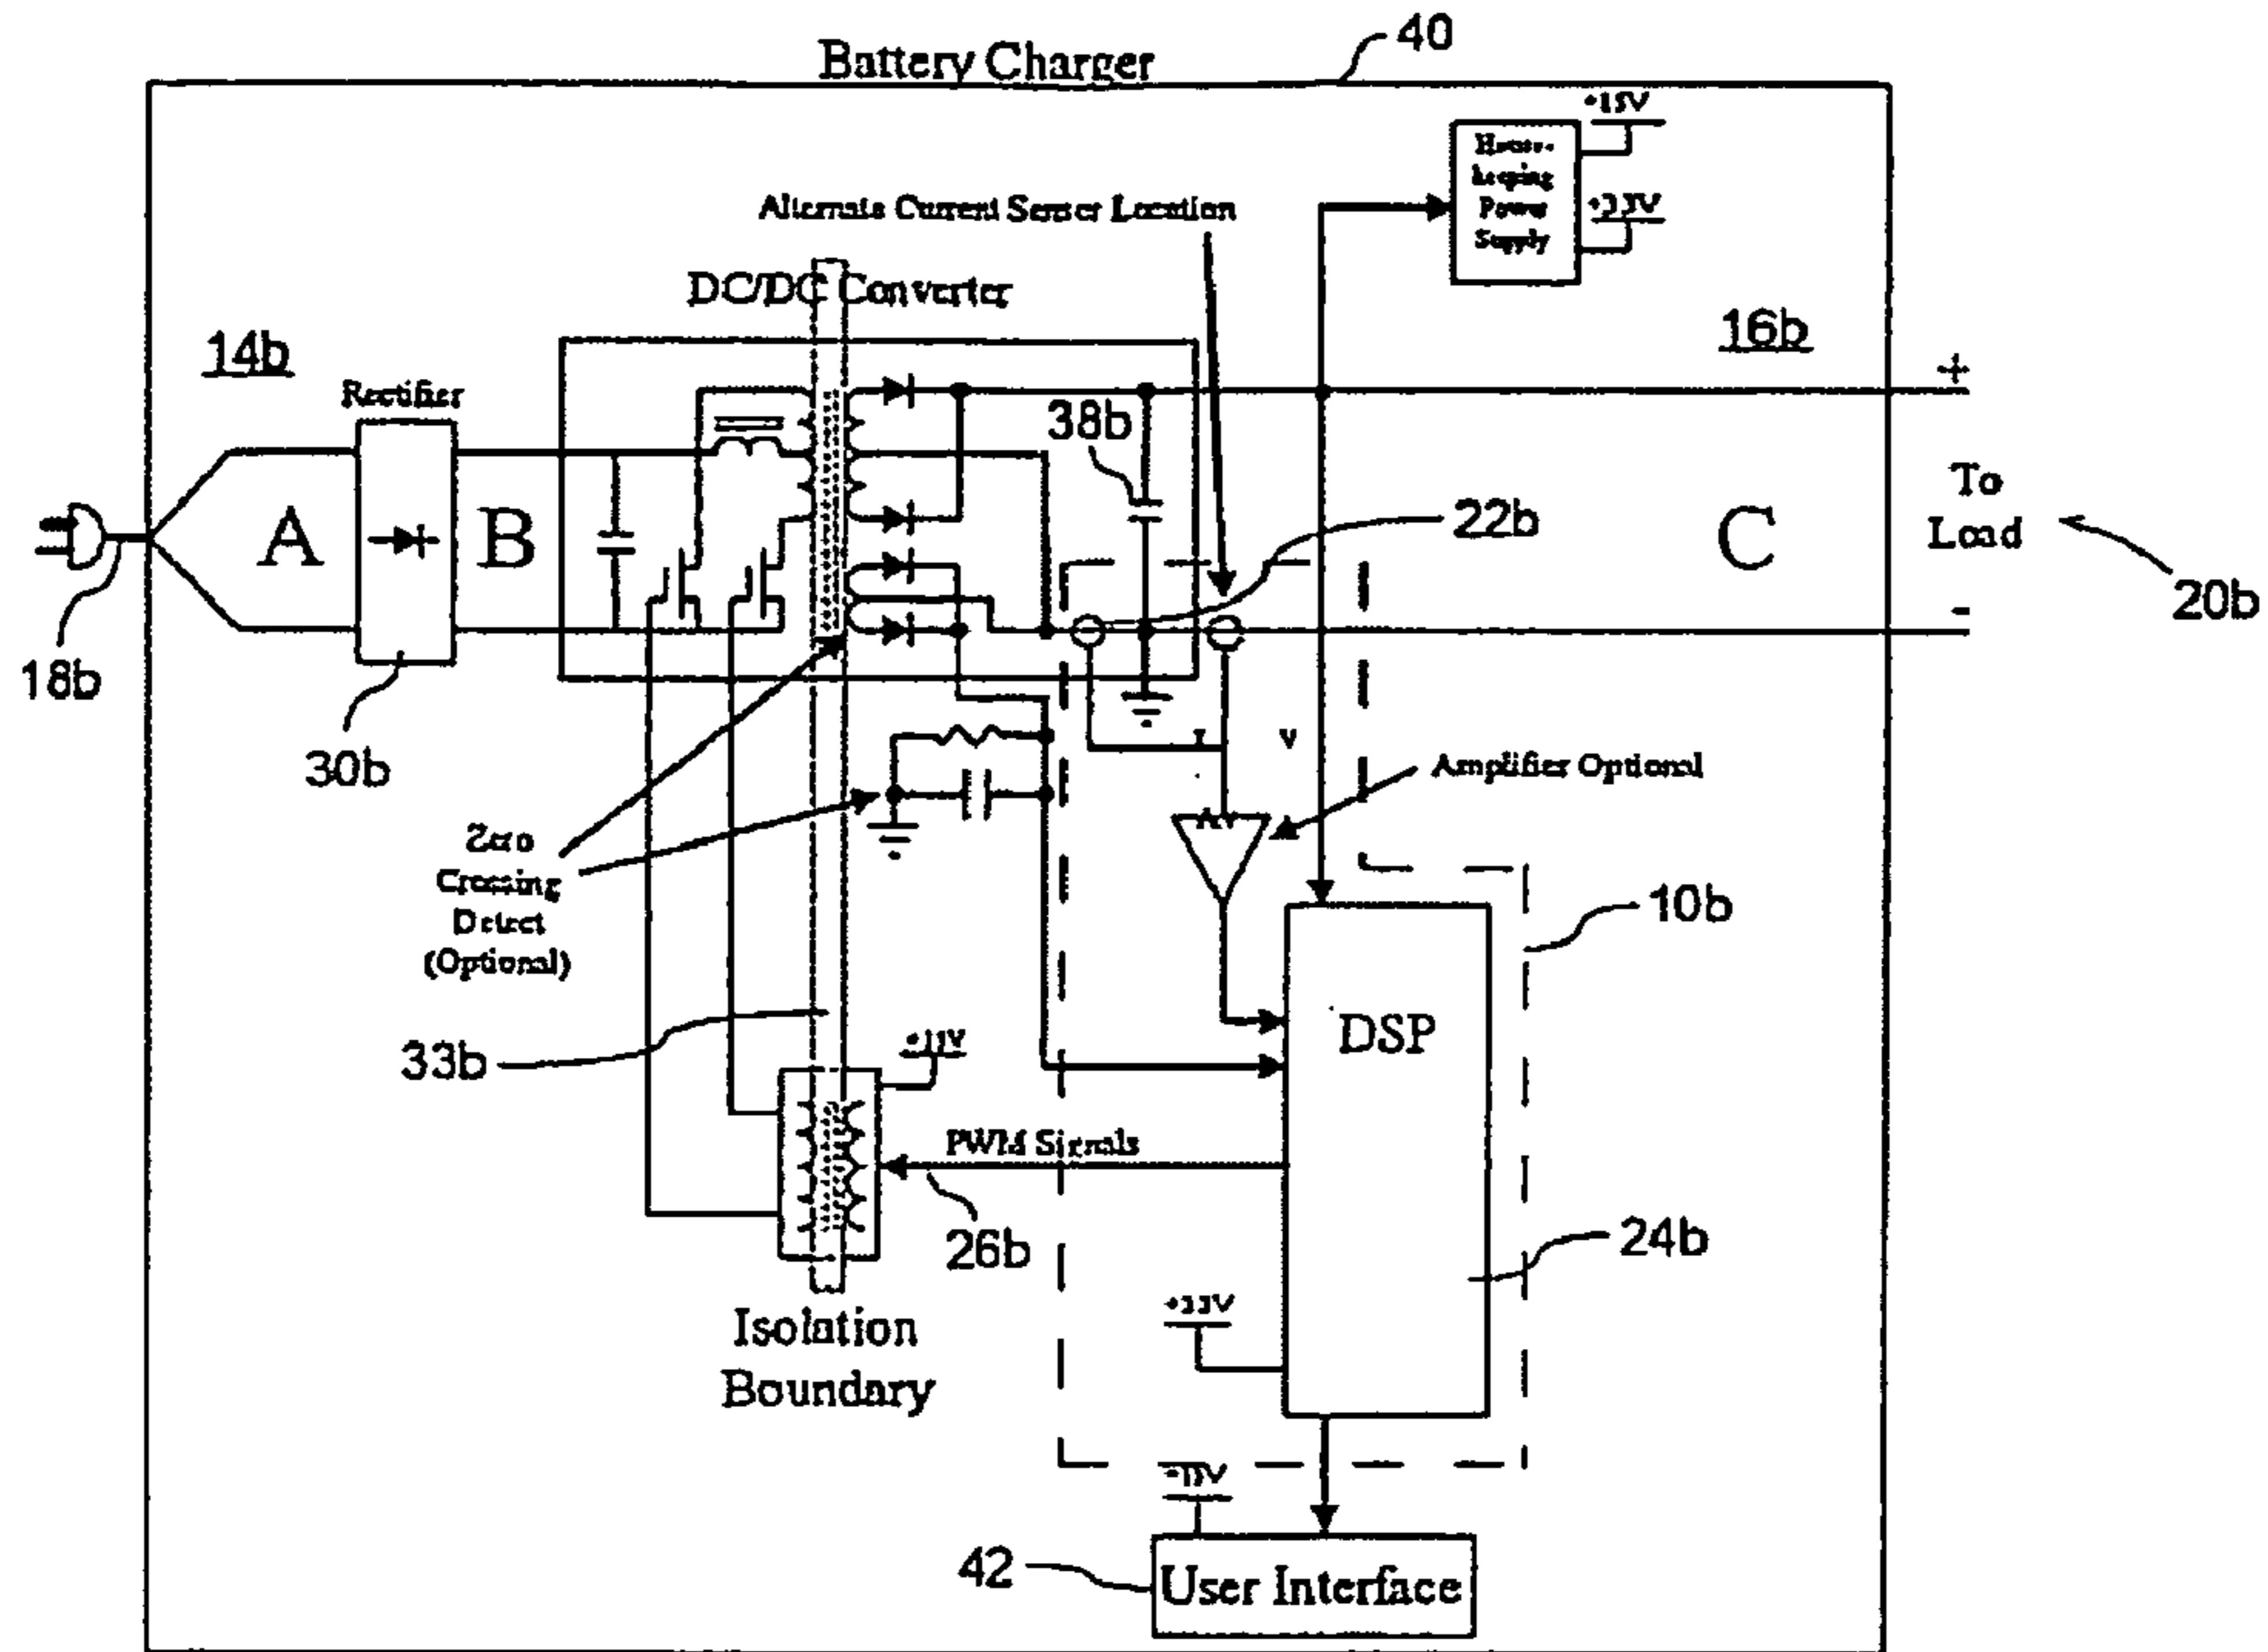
Battery Charger
40
+15V
House-keeping Power Supply
+3.3V
Alternate Current Sensor Location
DC/DC Converter
16b
14b
Rectifier
+
38b
To Load
A
B
C
22b
-
20b
18b
30b
V
Amplifier Optional
Zero Crossing Detect (Optional)
10b
DSP
33b
+15V
PWM Signals
26b
24b
+3.3V
Isolation Boundary
+15V
42
User Interface